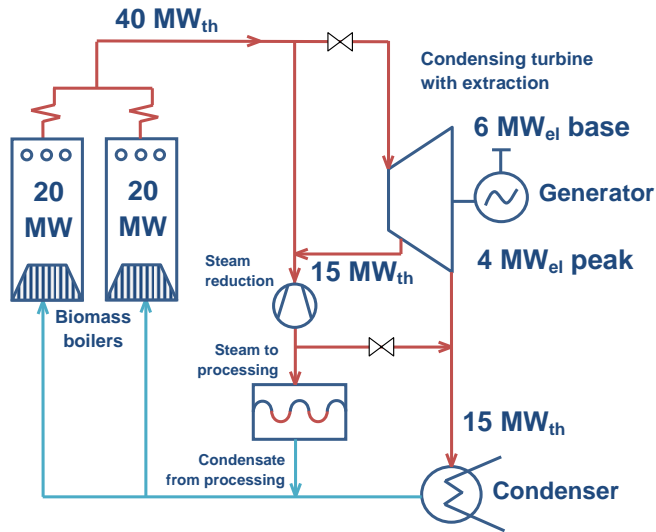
40 MW$_{th}$

Condensing turbine with extraction

6 MW$_{el}$ base

Generator

4 MW$_{el}$ peak

20 MW

20 MW

Biomass boilers

Steam reduction

15 MW$_{th}$

Steam to processing

15 MW$_{th}$

Condensate from processing

Condenser